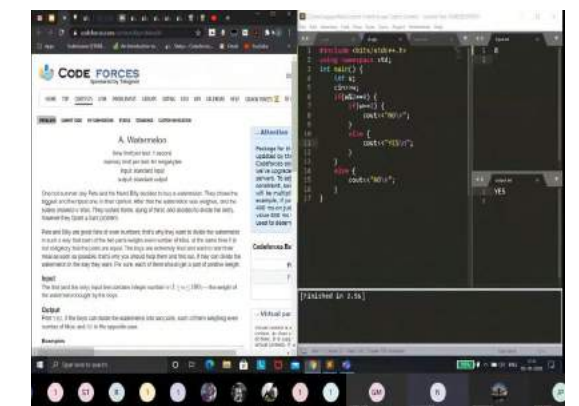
CODEFORCES

A. Watermelon

time limit per test: 1 second
memory limit per test: 64 megabytes
input: standard input
output: standard output

Input

Output

Examples

Attention

Codeforces

#include <bits/stdc++.h>
using namespace std;
int main() {
int w;
cin>>w;
if(w%2==0) {
if(w==2) {
cout<<"NO\n";
}
else {
cout<<"YES\n";
}
}
else {
cout<<"NO\n";
}
}

8

YES

[Finished in 2.5s]

Type here to search